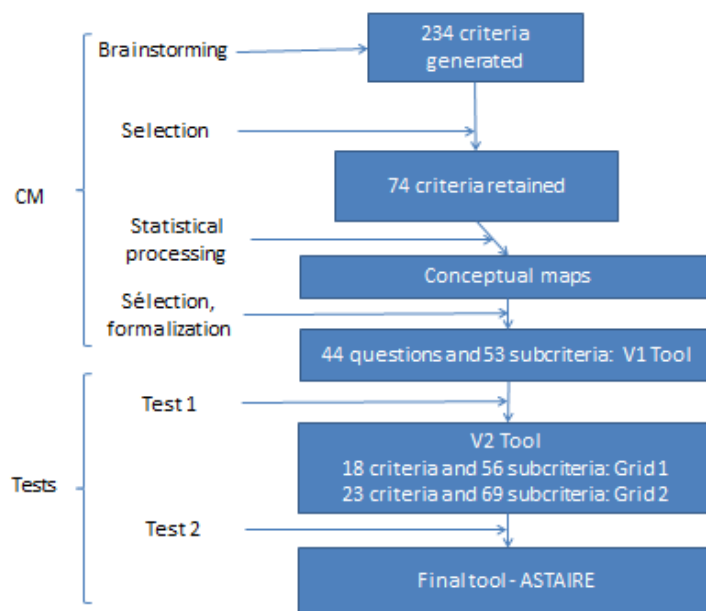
CM

Brainstorming

234 criteria generated

Selection

74 criteria retained

Statistical processing

Conceptual maps

Sélection, formalization

44 questions and 53 subcriteria: V1 Tool

Tests

Test 1

V2 Tool
18 criteria and 56 subcriteria: Grid 1
23 criteria and 69 subcriteria: Grid 2

Test 2

Final tool - ASTAIRE